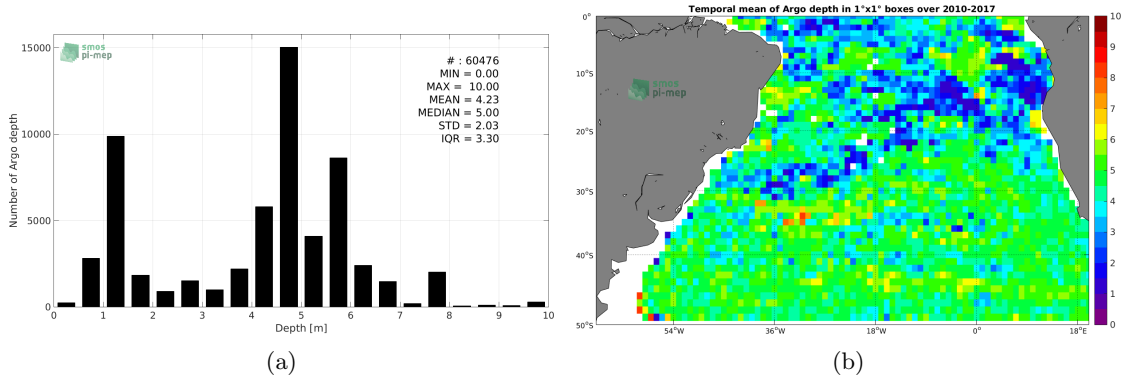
smos pi-mep

# : 60476
MIN = 0.00
MAX = 10.00
MEAN = 4.23
MEDIAN = 5.00
STD = 2.03
IQR = 3.30

Number of Argo depth
15000
10000
5000
0
0 1 2 3 4 5 6 7 8 9 10
Depth [m]

(a)

Temporal mean of Argo depth in 1°x1° boxes over 2010-2017

smos pi-mep

0°
10°S
20°S
30°S
40°S
50°S
54°W 36°W 18°W 0° 18°E

10
9
8
7
6
5
4
3
2
1
0

(b)